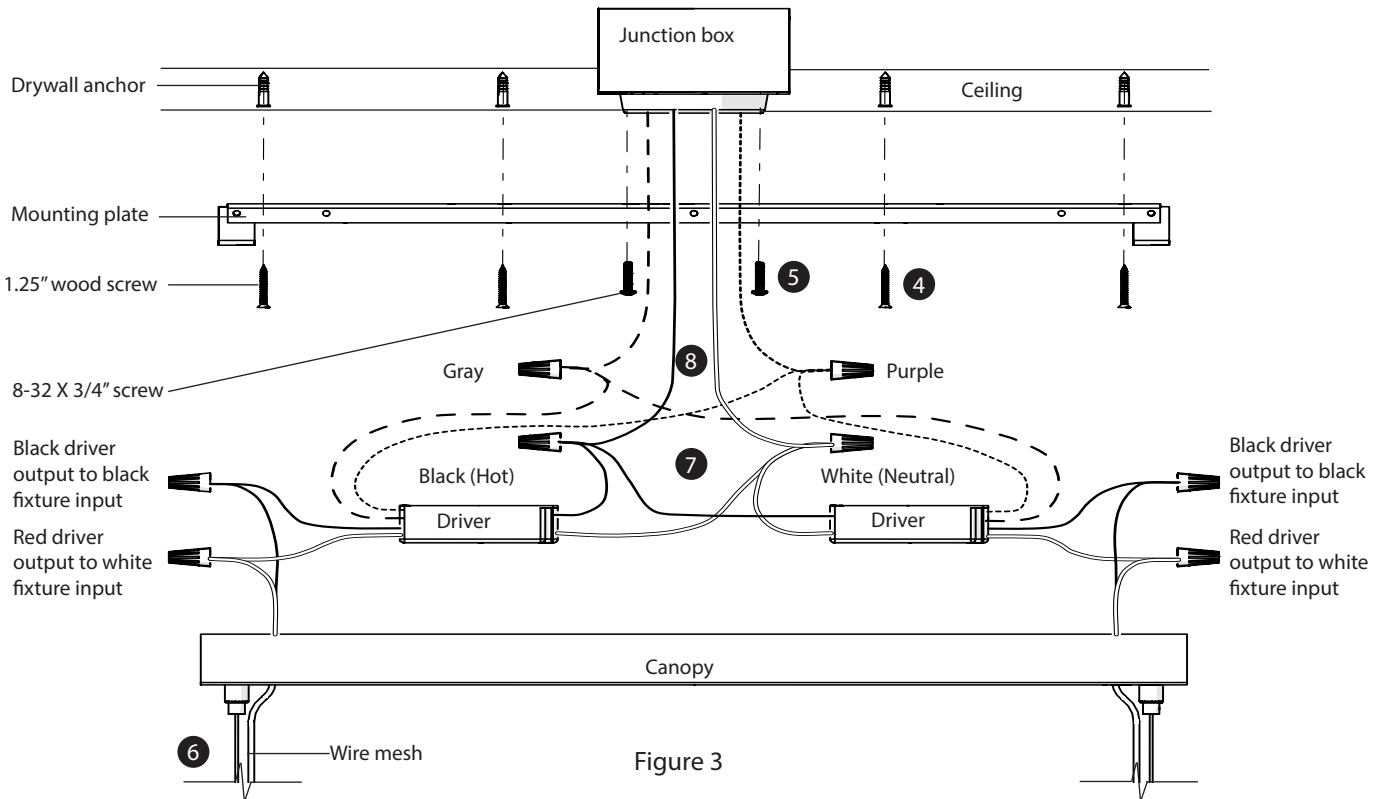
Junction box

Drywall anchor

Ceiling

Mounting plate

1.25" wood screw

5

4

8-32 X 3/4" screw

8

Gray

Purple

Black driver output to black fixture input

7

Black (Hot)

White (Neutral)

Black driver output to black fixture input

Driver

Driver

Red driver output to white fixture input

Red driver output to white fixture input

Canopy

6

Wire mesh

Figure 3